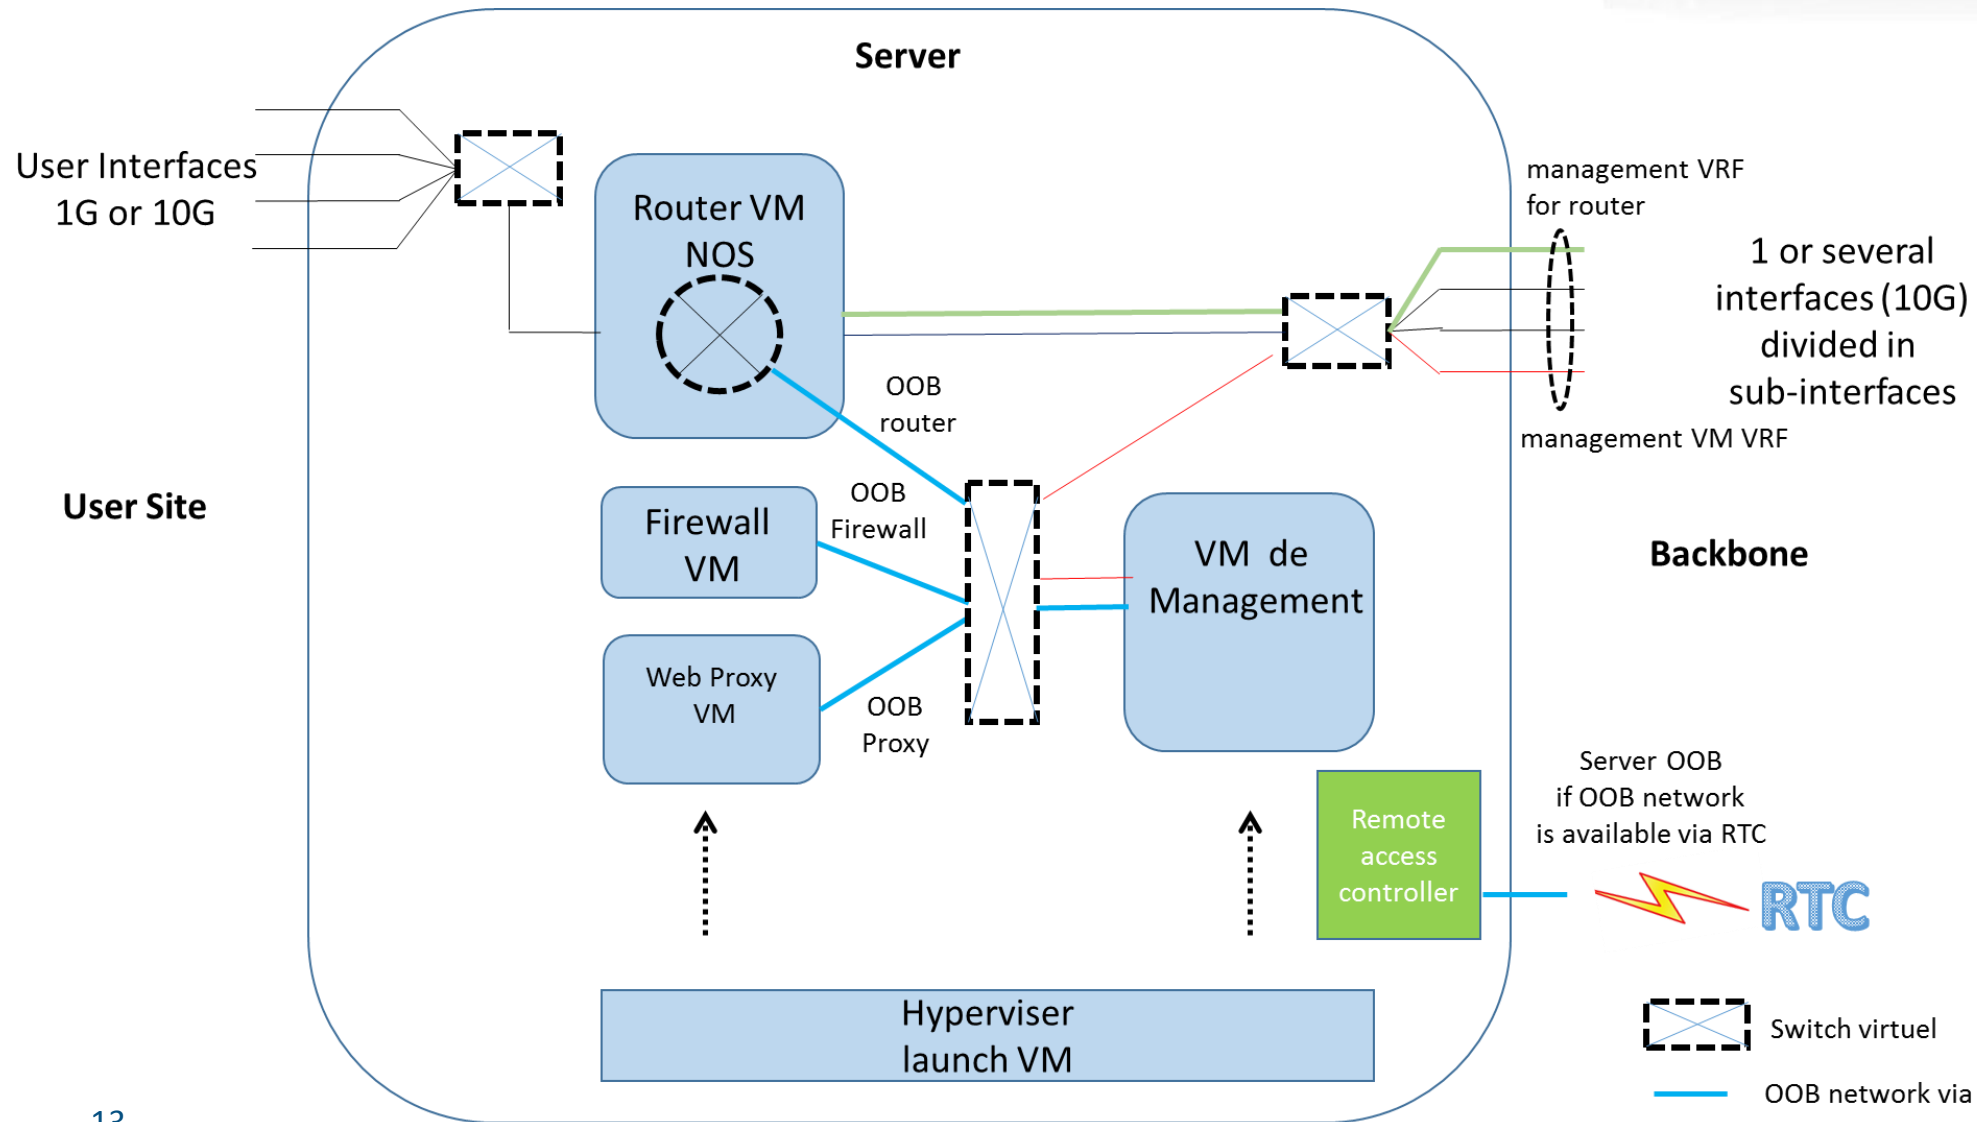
Server

User Interfaces 1G or 10G

Router VM NOS

management VRF for router

1 or several interfaces (10G) divided in sub-interfaces

management VM VRF

OOB router

User Site

Firewall VM

OOB Firewall

VM de Management

Backbone

Web Proxy VM

OOB Proxy

Server OOB if OOB network is available via RTC

Remote access controller

RTC

Hyperviser launch VM

Switch virtuel

OOB network via

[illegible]